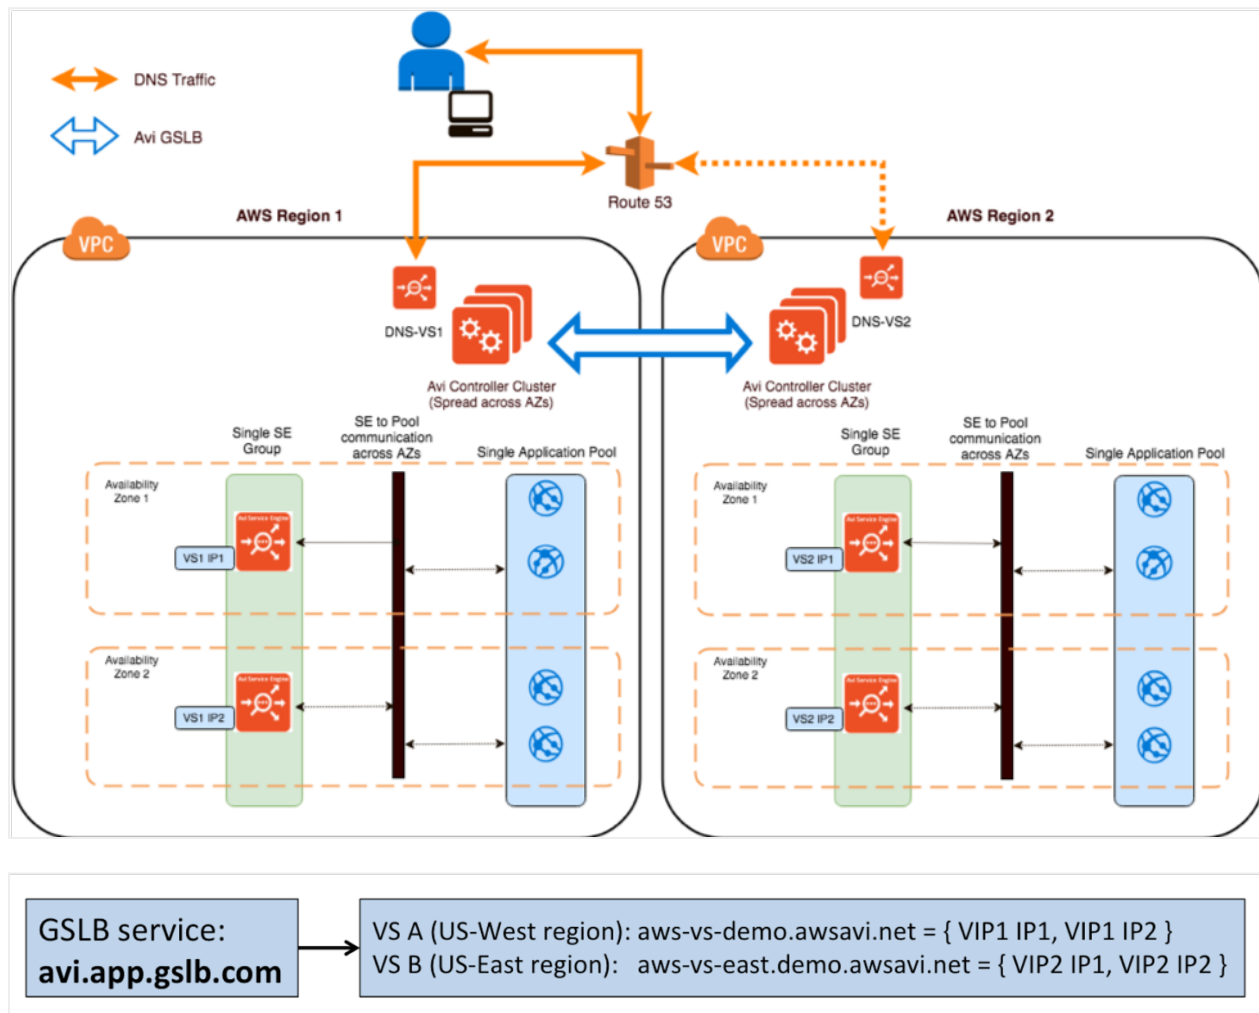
DNS Traffic

Avi GSLB

Route 53

AWS Region 1

AWS Region 2

VPC

VPC

DNS-VS1

DNS-VS2

Avi Controller Cluster
(Spread across AZs)

Avi Controller Cluster
(Spread across AZs)

Single SE Group

SE to Pool communication across AZs

Single Application Pool

Availability Zone 1

VS1 IP1

Availability Zone 2

VS1 IP2

Single SE Group

SE to Pool communication across AZs

Single Application Pool

Availability Zone 1

VS2 IP1

Availability Zone 2

VS2 IP2

GSLB service:
avi.app.gslb.com

VS A (US-West region): aws-vs-demo.awsavi.net = { VIP1 IP1, VIP1 IP2 }
VS B (US-East region): aws-vs-east.demo.awsavi.net = { VIP2 IP1, VIP2 IP2 }